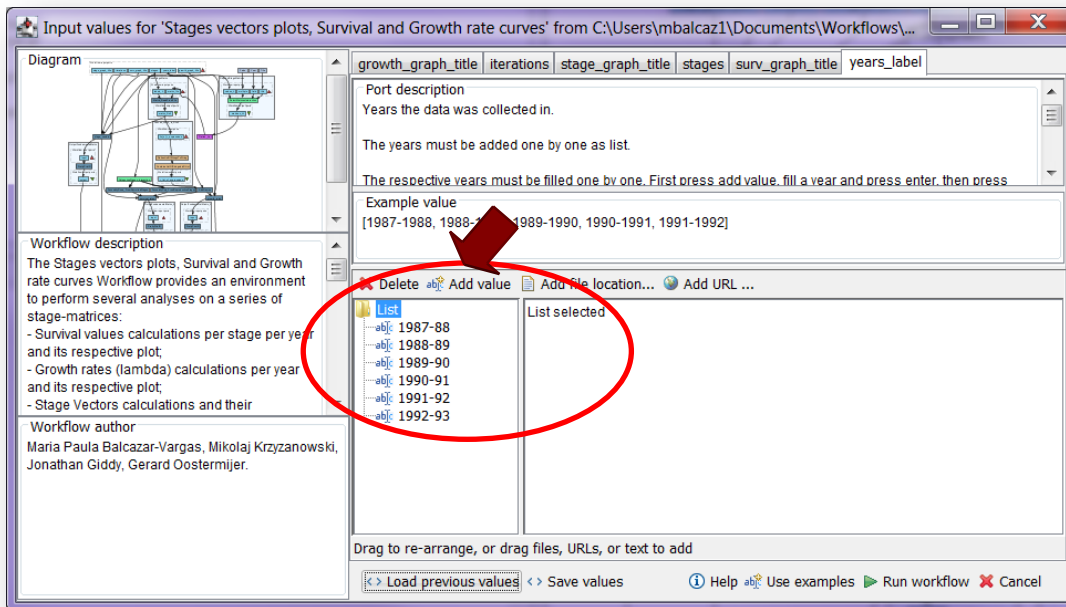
Input values for 'Stages vectors plots, Survival and Growth rate curves' from C:\Users\mbalcaz1\Documents\Workflows\...

Diagram

growth_graph_title | iterations | stage_graph_title | stages | surv_graph_title | years_label

Port description
Years the data was collected in.

The years must be added one by one as list.

The respective years must be filled one by one. First press add value, fill a year and press enter, then press

Example value
[1987-1988, 1988-1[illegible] 1989-1990, 1990-1991, 1991-1992]

Workflow description
The Stages vectors plots, Survival and Growth rate curves Workflow provides an environment to perform several analyses on a series of stage-matrices:
- Survival values calculations per stage per year and its respective plot;
- Growth rates (lambda) calculations per year and its respective plot;
- Stage Vectors calculations and their

Delete Add value Add file location... Add URL ...

List
1987-88
1988-89
1989-90
1990-91
1991-92
1992-93

List selected

Workflow author
Maria Paula Balcazar-Vargas, Mikolaj Krzyzanowski, Jonathan Giddy, Gerard Oostermijer.

Drag to re-arrange, or drag files, URLs, or text to add

Load previous values Save values Help Use examples Run workflow Cancel